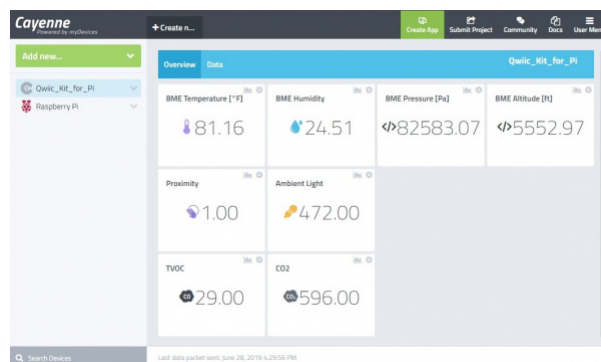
Cayenne
Powered by myDevices

+ Create n...

Create App
Submit Project
Community
Docs
User Men

Add new...

Qwiic_Kit_for_Pi
Raspberry Pi

Overview
Data

Qwiic_Kit_for_Pi

BME Temperature [°F]
81.16

BME Humidity
24.51

BME Pressure [Pa]
82583.07

BME Altitude [ft]
5552.97

Proximity
1.00

Ambient Light
472.00

TVOC
29.00

CO2
596.00

Search Devices

Last data packet sent: June 28, 2019 4:29:56 PM